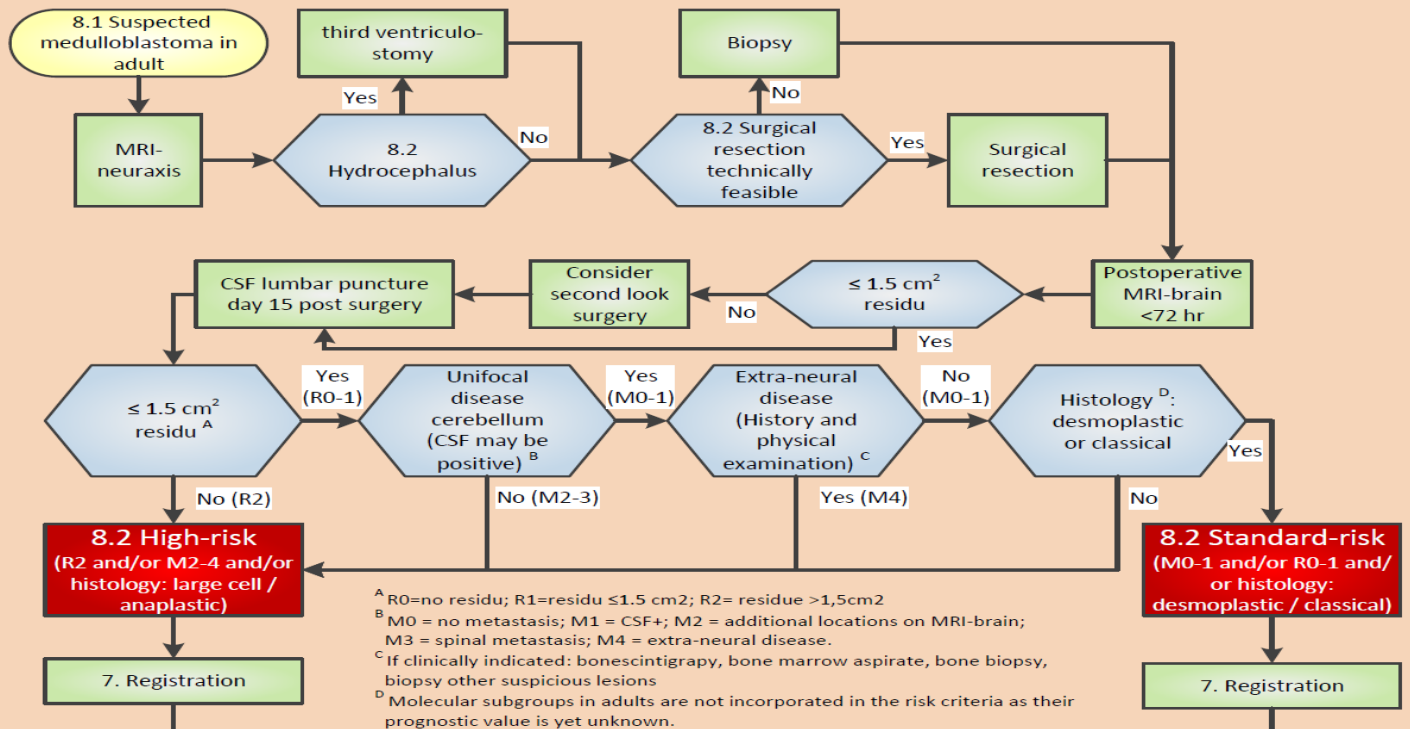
8.1 Suspected medulloblastoma in adult

MRI-neuraxis

8.2 Hydrocephalus

Yes

third ventriculostomy

No

8.2 Surgical resection technically feasible

No

Biopsy

Yes

Surgical resection

Postoperative MRI-brain <72 hr

≤ 1.5 cm$^2$ residu

No

Yes

Consider second look surgery

CSF lumbar puncture day 15 post surgery

≤ 1.5 cm$^2$ residu $^A$

Yes (R0-1)

Unifocal disease cerebellum (CSF may be positive) $^B$

Yes (M0-1)

Extra-neural disease (History and physical examination) $^C$

No (M0-1)

Histology $^D$: desmoplastic or classical

Yes

No (R2)

No (M2-3)

Yes (M4)

No

8.2 High-risk (R2 and/or M2-4 and/or histology: large cell / anaplastic)

8.2 Standard-risk (M0-1 and/or R0-1 and/or histology: desmoplastic / classical)

$^A$ R0=no residu; R1=residu ≤1.5 cm2; R2= residue >1,5cm2
$^B$ M0 = no metastasis; M1 = CSF+; M2 = additional locations on MRI-brain; M3 = spinal metastasis; M4 = extra-neural disease.
$^C$ If clinically indicated: bonescintigrapy, bone marrow aspirate, bone biopsy, biopsy other suspicious lesions
$^D$ Molecular subgroups in adults are not incorporated in the risk criteria as their prognostic value is yet unknown.

7. Registration

7. Registration